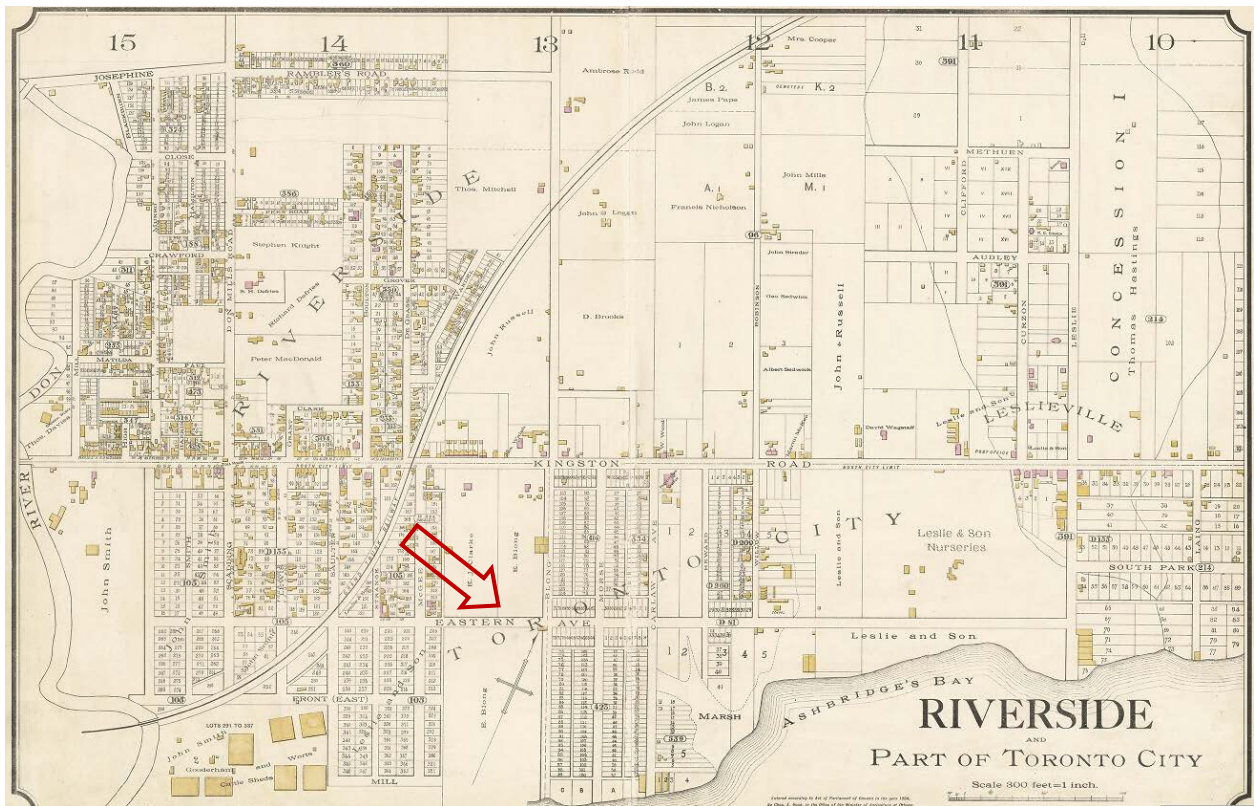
15

14

13

12

11

10

JOSEPHINE

RAMBLER'S ROAD

Ambrose Rodd

Mrs. Cooper

B. 2.

K. 2

James Pape

John Logan

METHUEN

CONCESSION I

Thomas Hastings

CLOSE

Thos. Mitchell

A. 1

Francis Nicholson

John Mills

M. 1

CLIFFORD

John Logan

CRAWFORD

Stephen Knight

RIVERSIDE

DON MILLS ROAD

Richard Defries

John Render

Geo. Sedwick

AUDLEY

John Russell

D. Brooks

John Russell

ROBINSON

CURZON

LESLIE

Peter MacDonald

Albert Sedwick

DON

MATILDA

Thos. Davies

CLARK

David Wagstaff

Leslie and Son

LESLIEVILLE

Leslie & Son

W. Wood

KINGSTON

ROAD

NORTH CITY LIMIT

RIVER

John Smith

TORONTO CITY

Leslie & Son Nurseries

Leslie and Son

SOUTH PARK

LAING

E. Blong

M. Blong

BLONG

CARLAW

EASTERN AVE

Leslie and Son

E. Blong

FRONT (EAST)

MARSH

ASHBRIDGE'S BAY

LOTS 291 TO 397

John Smith

Gooderham and Worts

Cattle Sheds

MILL

RIVERSIDE

AND

PART OF TORONTO CITY

Scale 300 feet=1 inch.

Entered according to Act of Parliament of Canada in the year 1890, by Chas. E. Goad, in the Office of the Minister of Agriculture at Ottawa.